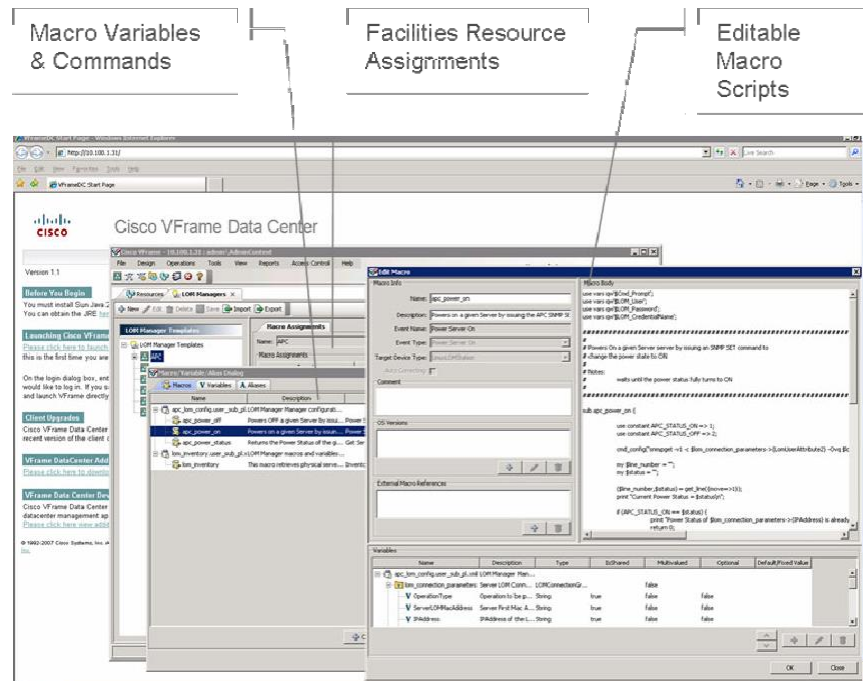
Macro Variables & Commands

Facilities Resource Assignments

Editable Macro Scripts

VFrameDC Start Page - Windows Internet Explorer

http://10.100.1.31/

File Edit View Favorites Tools Help

VFrameDC Start Page

Cisco VFrame Data Center

Version 1.1

Before You Begin

You must install Sun Java 2 You can obtain the JRE here

Launching Cisco VFrame

Please click here to launch this is the first time you are

On the login dialog box, ent would like to log in. If you s and launch VFrame directly

Client Upgrades

Cisco VFrame Data Center recent version of the client

VFrame DataCenter Add

Please click here to downlo

VFrame Data Center Dev

Cisco VFrame Data Center datacenter management ap Please click here view add

© 1992-2007 Cisco Systems, Inc. All

Cisco VFrame - 10.100.1.31 : admin : AdminControl

File Design Operations Tools View Reports Access Control Help

Resources LOM Managers

New Edit Delete Save Import Export

LOM Manager Templates

LOM Manager Templates

APC

Macro Assignments

Name: APC

Macro Assignments

Macro Variable Alias Dialog

Macros Variables Aliases

| Name | Description |
|---|---|
| apc_lom_config.user_sub_pl | LOM Manager Manager configurati... |
| apc_power_off | Powers OFF a given Server by issu... |
| apc_power_on | Powers on a given Server by issuin... |
| apc_power_status | Returns the Power Status of the g... |
| lom_inventory.user_sub_pl | LOM Manager macros and variables... |
| lom_inventory | This macro retrieves physical serve... |

Edit Macro

Macro Info

Name: apc_power_on

Description: Powers on a given Server by issuing the APC SNMP SE

Event Name: Power Server On

Event Type: Power Server On

Target Device Type: LinuxLOMStation

Auto Correcting

Comment

OS Versions

External Macro References

Macro Body

use vars qw($Cmd_Prompt);
use vars qw($LOM_User);
use vars qw($LOM_Password);
use vars qw($LOM_CredentialName);

# Powers On a given Server server by issuing an SNMP SET command to
# change the power state to ON
#
# Notes:
# waits until the power status fully turns to ON

sub apc_power_on {

use constant APC_STATUS_ON => 1;
use constant APC_STATUS_OFF => 2;

cmd_config("snmpget -v1 -c $lom_connection_parameters->{LomUserAttribute2} -Ovq $lc

my $line_number = "";
my $status = "";

($line_number,$status) = get_line($move=>1));
print "Current Power Status = $status\n";

if (APC_STATUS_ON == $status) {
print "Power Status of $lom_connection_parameters->{IPAddress} is already
return 0;

Variables

| Name | Description | Type | IsShared | Multivalued | Optional | Default/Fixed Value |
|---|---|---|---|---|---|---|
| apc_lom_config.user_sub_pl.xml | LOM Manager Man... | | | | | |
| lom_connection_parameters | Server LOM Conn... | LOMConnectionGr... | | false | | |
| OperationType | Operation to be p... | String | true | false | false | |
| ServerLOMMacAddress | Server First Mac A... | String | true | false | false | |
| IPAddress | IPAddress of the L... | String | true | false | false | |

OK Close